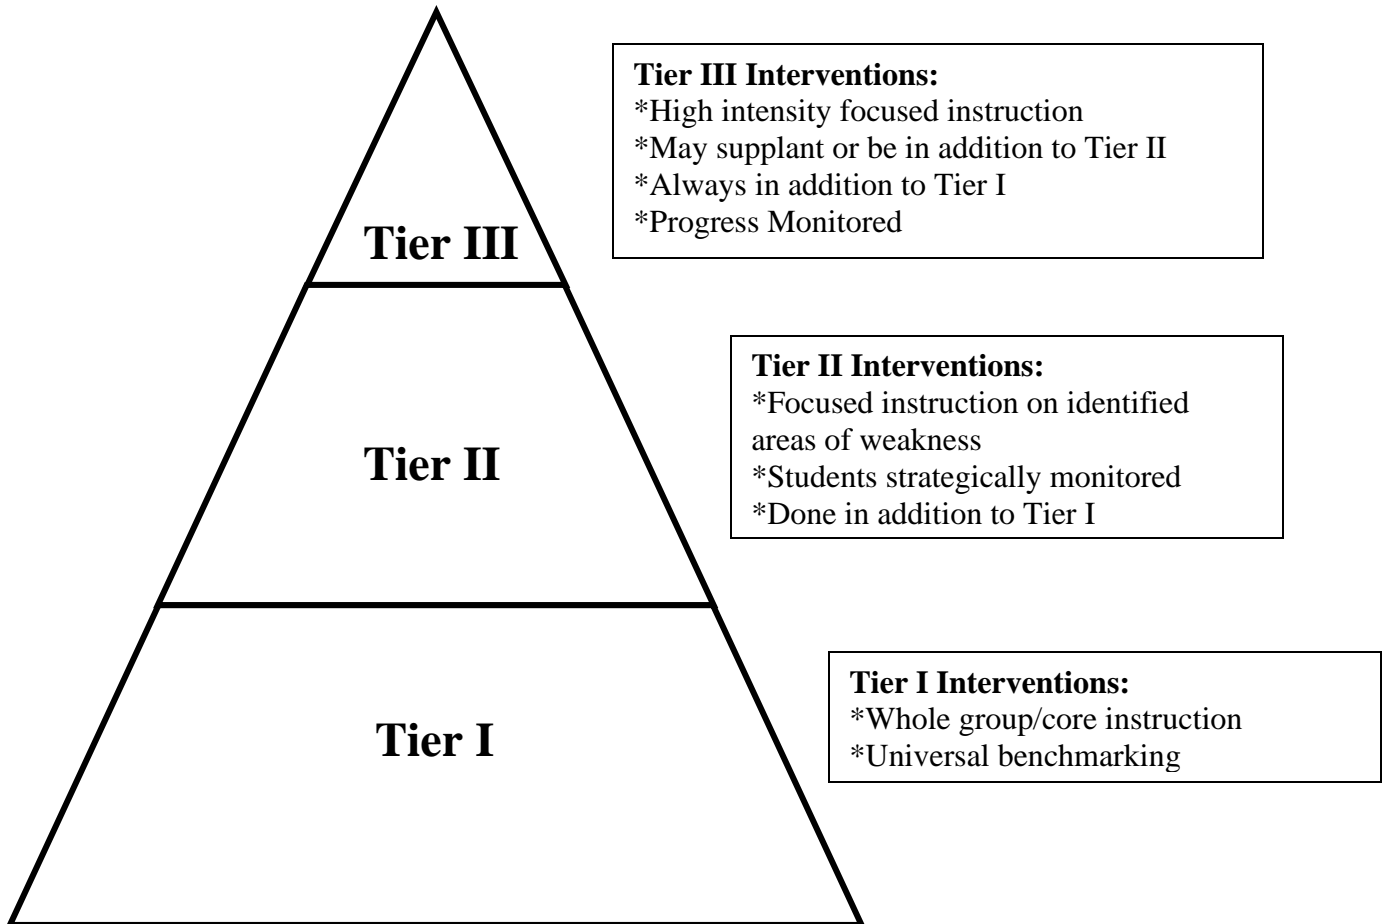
Tier III

Tier III Interventions:
*High intensity focused instruction
*May supplant or be in addition to Tier II
*Always in addition to Tier I
*Progress Monitored

Tier II

Tier II Interventions:
*Focused instruction on identified areas of weakness
*Students strategically monitored
*Done in addition to Tier I

Tier I

Tier I Interventions:
*Whole group/core instruction
*Universal benchmarking